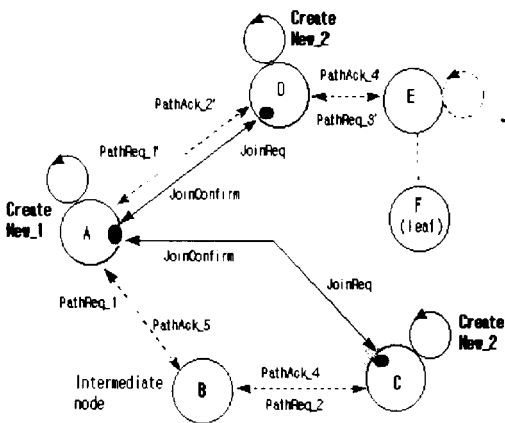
Create New_2

D

PathAck_4

E

PathAck_2'

PathReq_3'

PathReq_1'

JoinReq

JoinConfirm

F (leaf)

Create New_1

A

JoinConfirm

JoinReq

PathReq_1

PathAck_5

Create New_2

Intermediate node

B

PathAck_4

C

PathReq_2